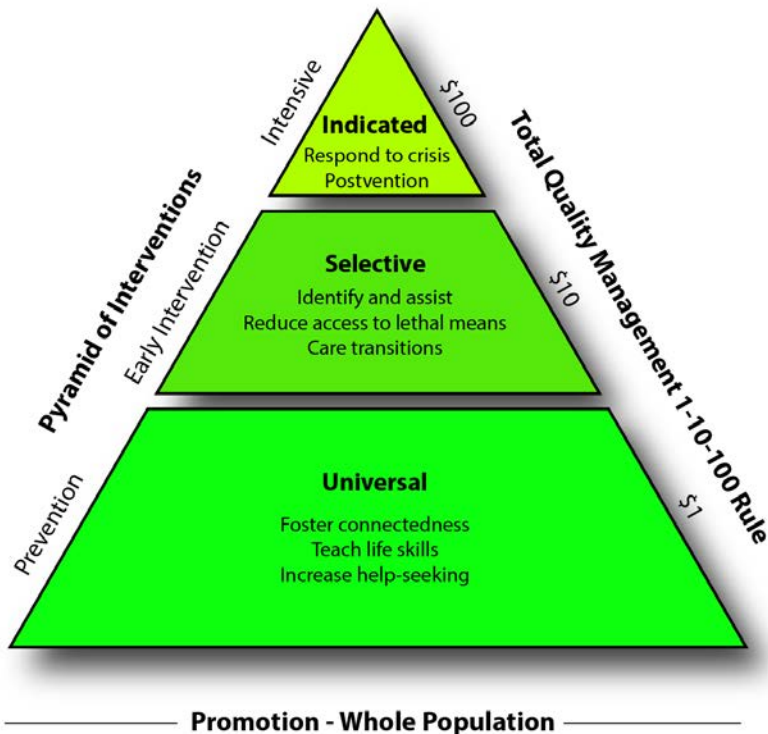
Pyramid of Interventions

Intensive

Indicated
Respond to crisis
Postvention

$100

Early Intervention

Selective
Identify and assist
Reduce access to lethal means
Care transitions

$10

Prevention

Universal
Foster connectedness
Teach life skills
Increase help-seeking

$1

Total Quality Management 1-10-100 Rule

Promotion - Whole Population